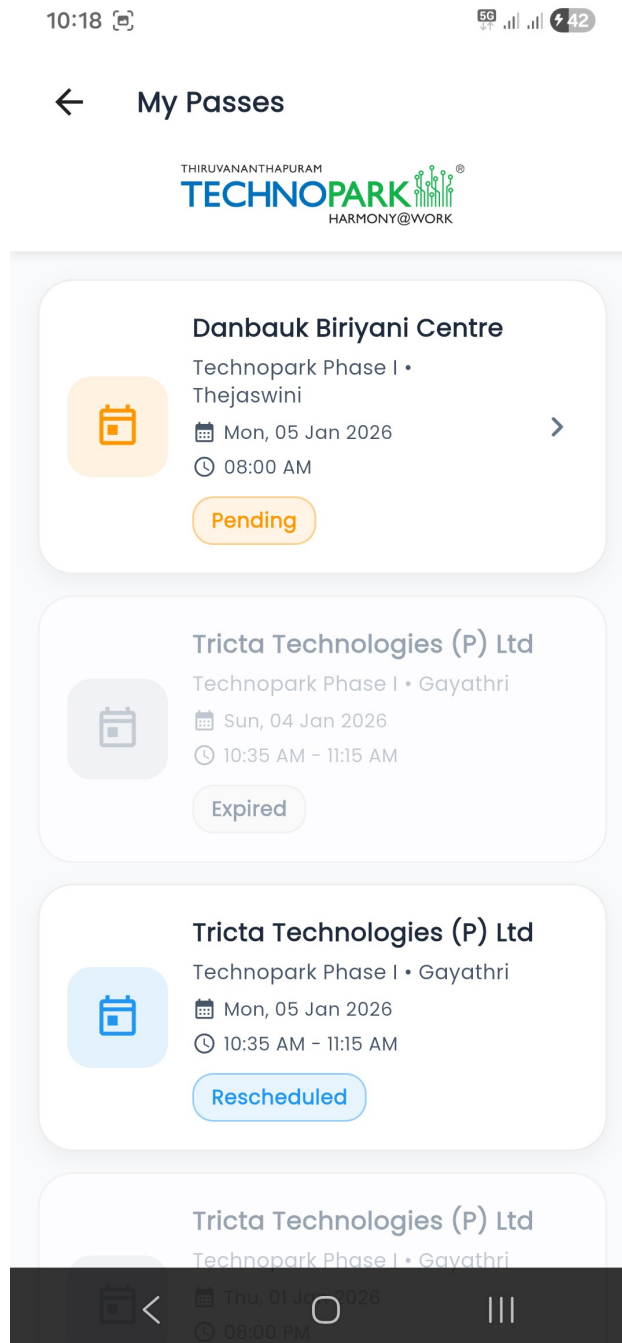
10:18 5G 42

My Passes

THIRUVANANTHAPURAM
TECHNOPARK®
HARMONY@WORK

Danbauk Biriyani Centre
Technopark Phase I • Thejaswini
Mon, 05 Jan 2026
08:00 AM
Pending

Tricta Technologies (P) Ltd
Technopark Phase I • Gayathri
Sun, 04 Jan 2026
10:35 AM - 11:15 AM
Expired

Tricta Technologies (P) Ltd
Technopark Phase I • Gayathri
Mon, 05 Jan 2026
10:35 AM - 11:15 AM
Rescheduled

Tricta Technologies (P) Ltd
Technopark Phase I • Gayathri
Thu, 01 Ja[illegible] 2026
08:00 PM